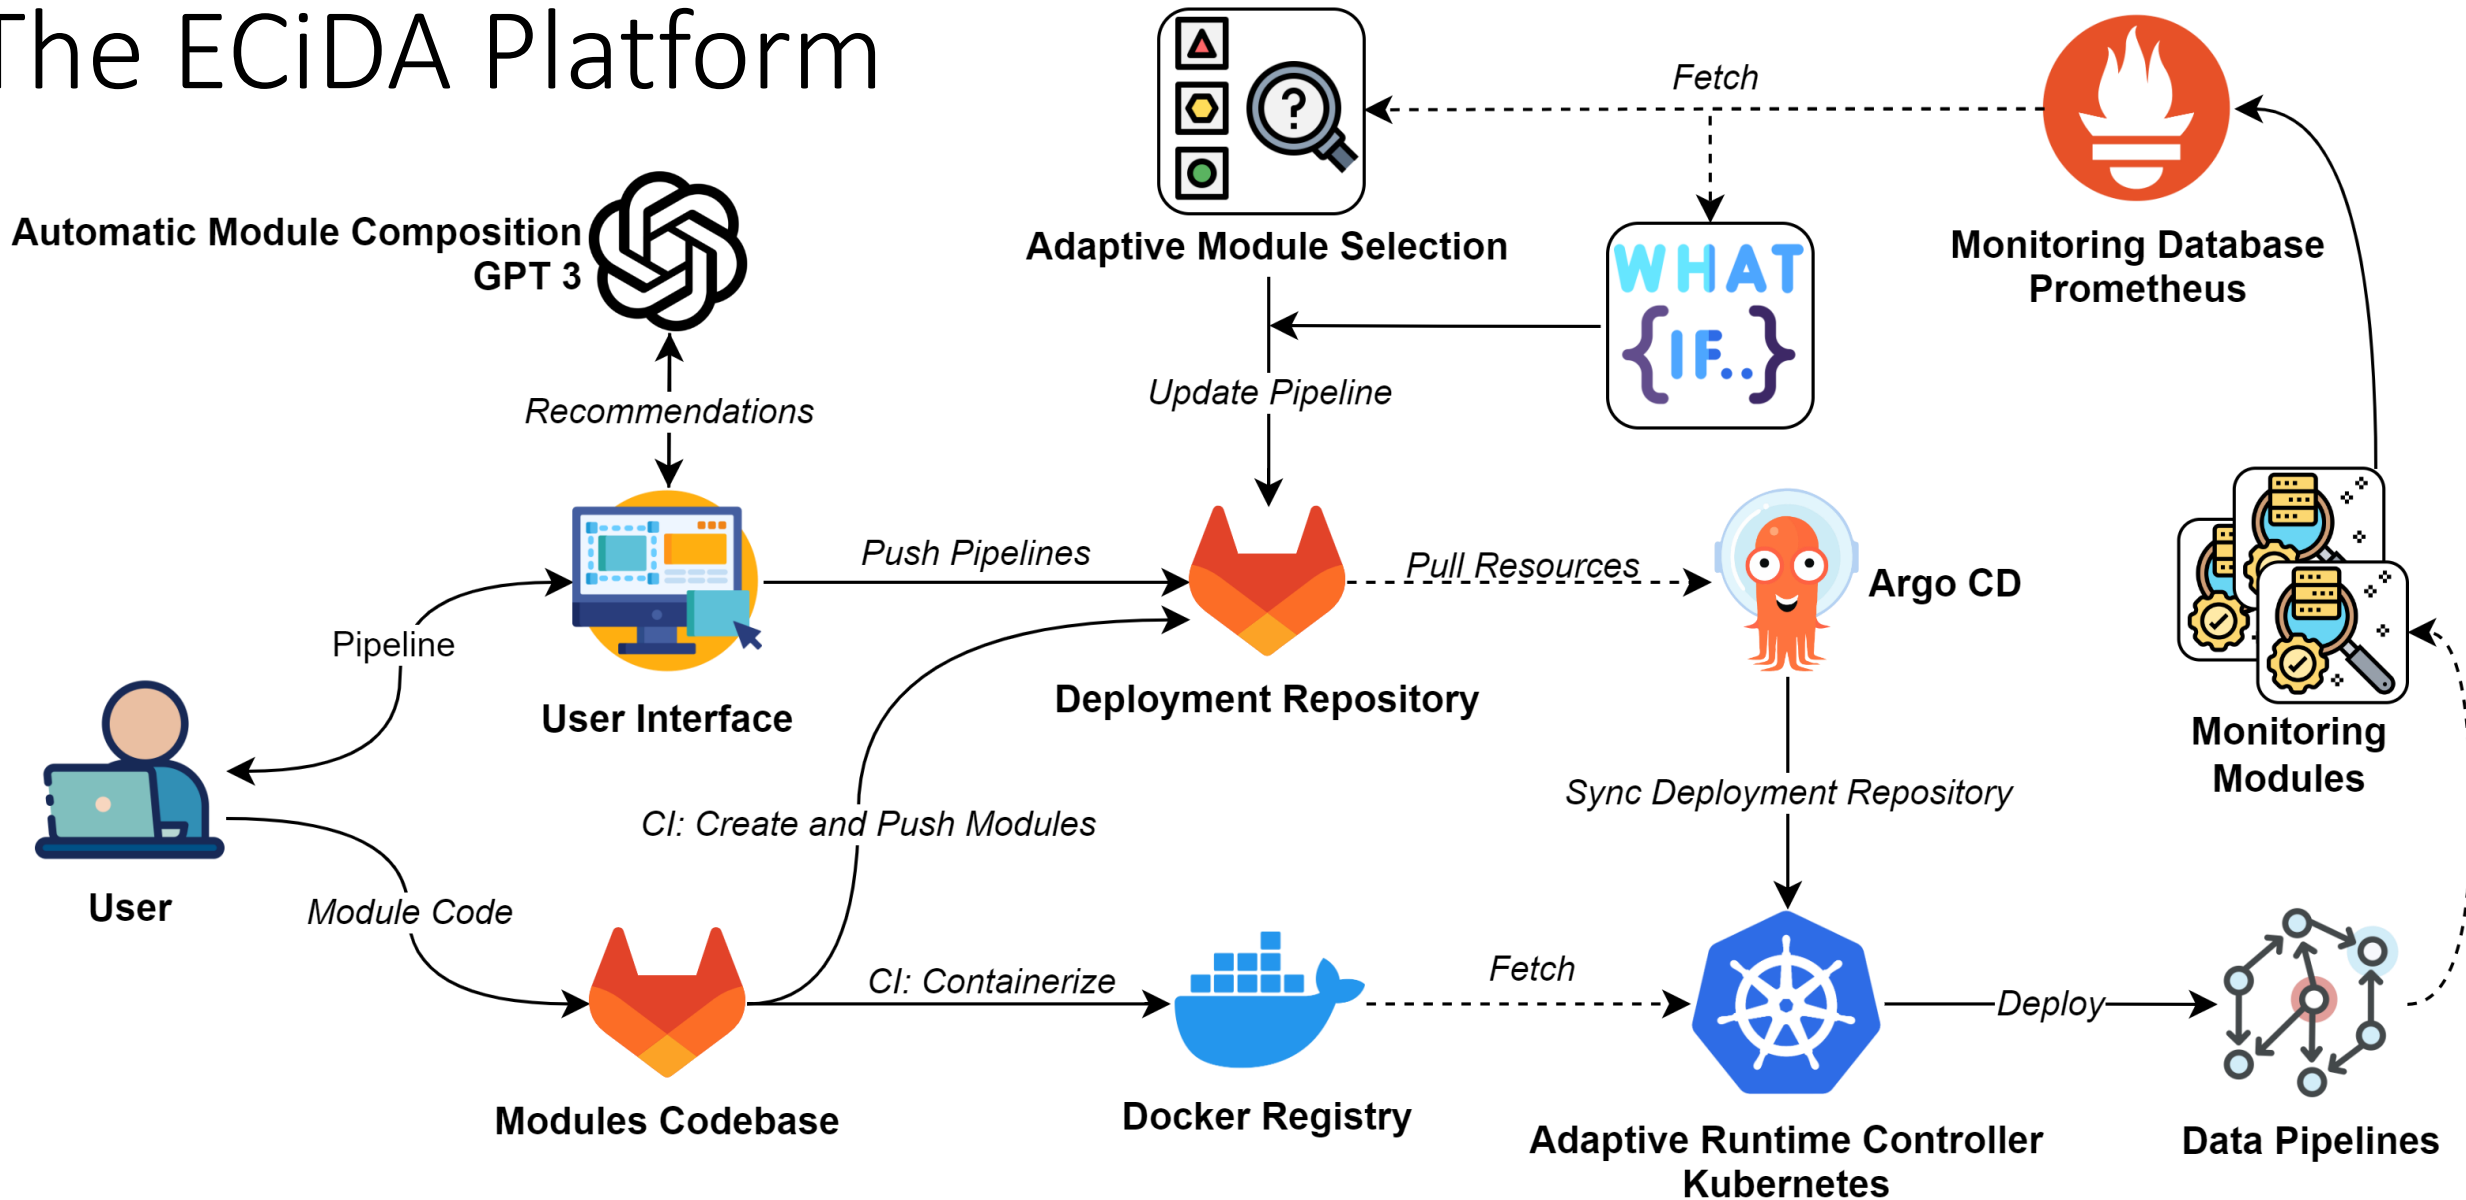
The ECiDA Platform

Fetch

Automatic Module Composition
GPT 3

Adaptive Module Selection

WHAT {IF..}

Monitoring Database
Prometheus

Recommendations

Update Pipeline

Push Pipelines

Pull Resources

Argo CD

Pipeline

User Interface

Deployment Repository

Monitoring Modules

User

CI: Create and Push Modules

Sync Deployment Repository

Module Code

CI: Containerize

Fetch

Deploy

Modules Codebase

Docker Registry

Adaptive Runtime Controller
Kubernetes

Data Pipelines